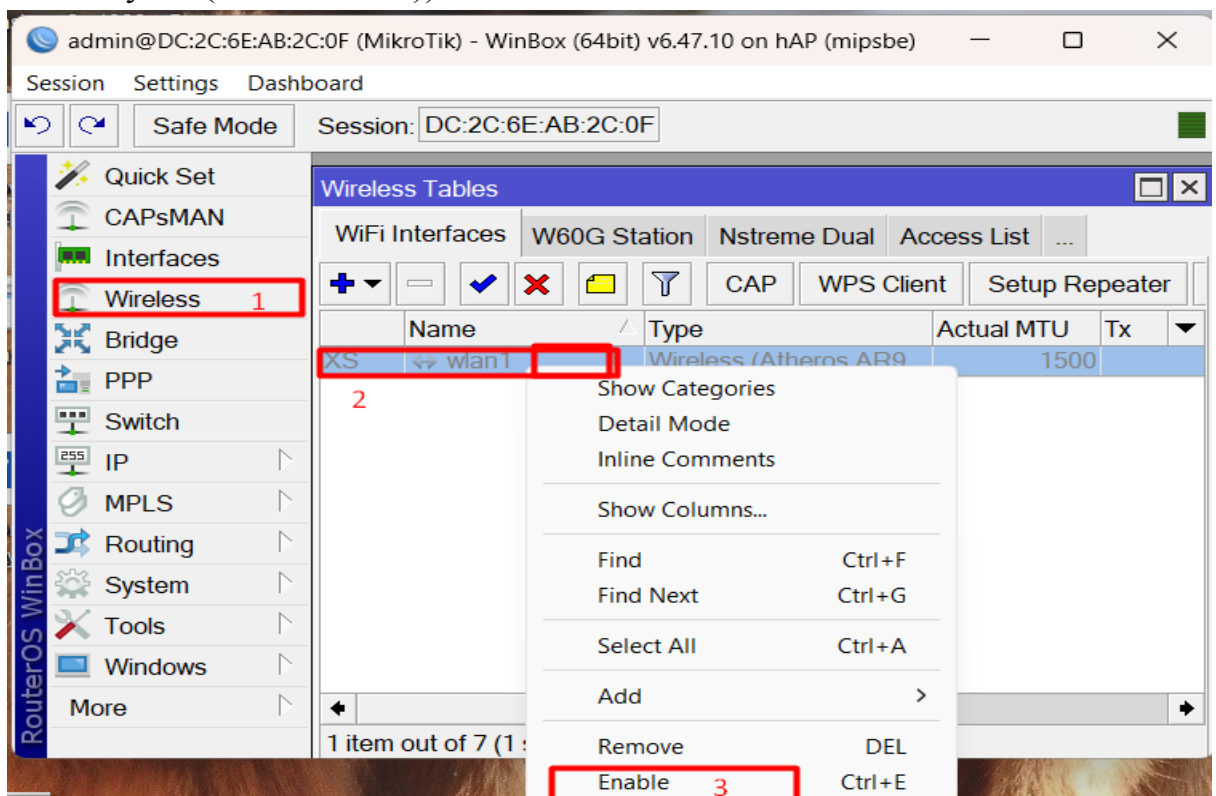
admin@DC:2C:6E:AB:2C:0F (MikroTik) - WinBox (64bit) v6.47.10 on hAP (mipsbe)

Session Settings Dashboard

Safe Mode Session: DC:2C:6E:AB:2C:0F

Quick Set
CAPsMAN
Interfaces
Wireless 1
Bridge
PPP
Switch
IP
MPLS
Routing
System
Tools
Windows
More

RouterOS WinBox

Wireless Tables

WiFi Interfaces | W60G Station | Nstreme Dual | Access List | ...

CAP | WPS Client | Setup Repeater

| | Name | Type | Actual MTU | Tx |
|---|---|---|---|---|
| XS | wlan1 | Wireless (Atheros AR9 | 1500 | |

2

Show Categories
Detail Mode
Inline Comments
Show Columns...
Find Ctrl+F
Find Next Ctrl+G
Select All Ctrl+A
Add >
Remove DEL
Enable 3 Ctrl+E

1 item out of 7 (1 s